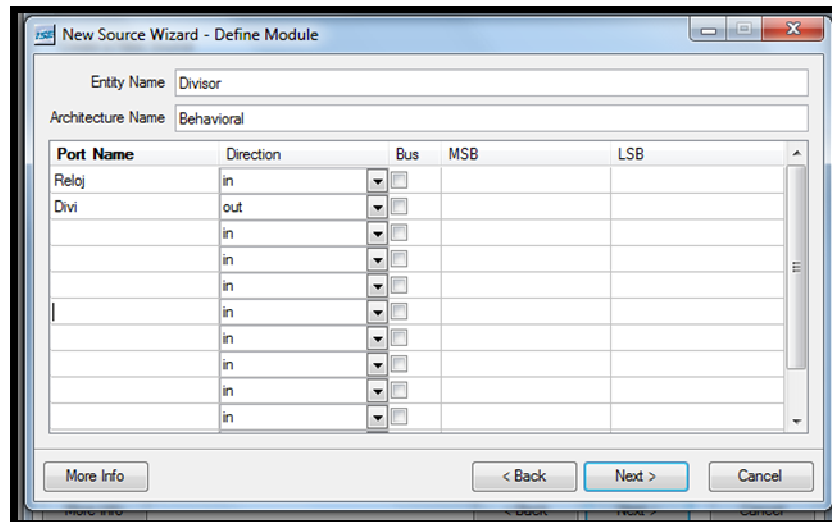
New Source Wizard - Define Module

Entity Name Divisor

Architecture Name Behavioral

| Port Name | Direction | Bus | MSB | LSB |
|---|---|---|---|---|
| Reloj | in | | | |
| Divi | out | | | |
| | in | | | |
| | in | | | |
| | in | | | |
| | in | | | |
| | in | | | |
| | in | | | |
| | in | | | |
| | in | | | |

More Info

< Back

Next >

Cancel